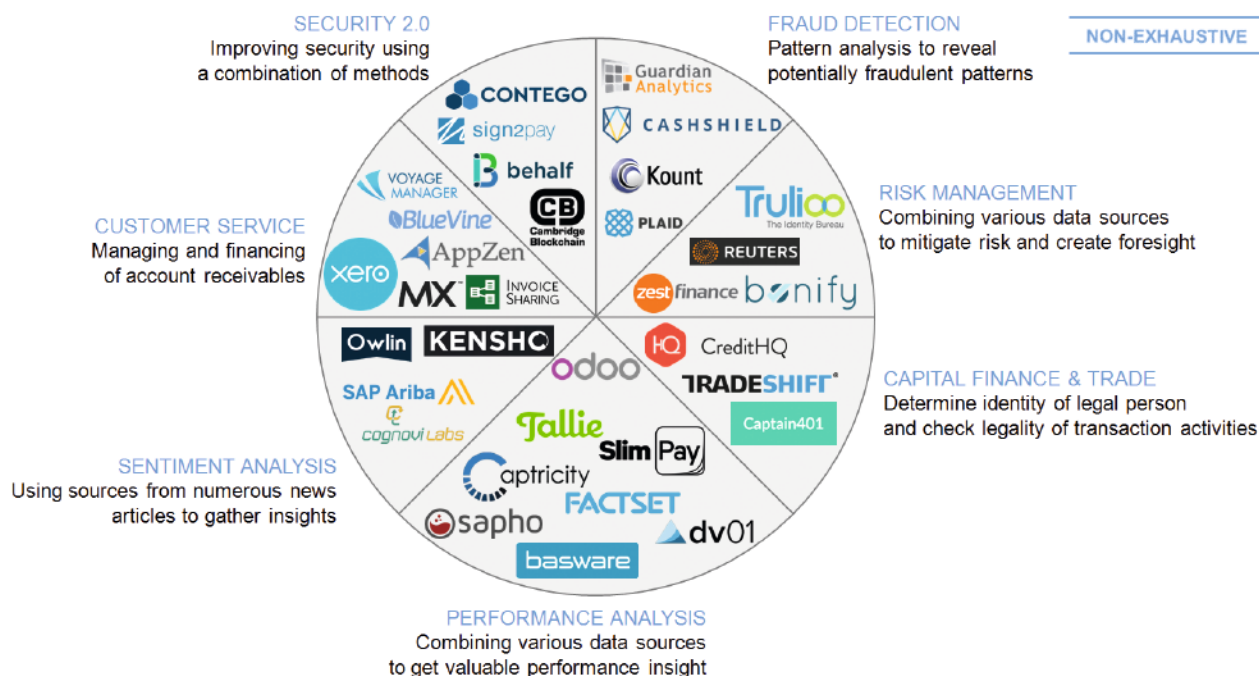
SECURITY 2.0
Improving security using a combination of methods

FRAUD DETECTION
Pattern analysis to reveal potentially fraudulent patterns

NON-EXHAUSTIVE

CONTEGO
sign2pay
behalf
CB Cambridge Blockchain

Guardian Analytics
CASHSHIELD
Kount
PLAID

RISK MANAGEMENT
Combining various data sources to mitigate risk and create foresight

Trulioo The Identity Bureau
REUTERS
zestfinance
bonify

CUSTOMER SERVICE
Managing and financing of account receivables

VOYAGE MANAGER
BlueVine
AppZen
xero
MX
INVOICE SHARING

Owlin
KENSHO
odoo

HQ CreditHQ
TRADESHIFT
Captain401

CAPITAL FINANCE & TRADE
Determine identity of legal person and check legality of transaction activities

SAP Ariba
cognovi Labs

SENTIMENT ANALYSIS
Using sources from numerous news articles to gather insights

Tallie
SlimPay
Captricity
FACTSET
sapho
dv01
basware

PERFORMANCE ANALYSIS
Combining various data sources to get valuable performance insight